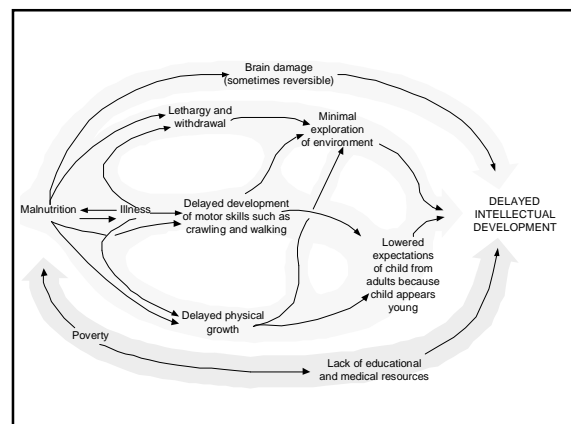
Brain damage (sometimes reversible)

Lethargy and withdrawal

Minimal exploration of environment

Malnutrition

Illness

Delayed development of motor skills such as crawling and walking

DELAYED INTELLECTUAL DEVELOPMENT

Lowered expectations of child from adults because child appears young

Delayed physical growth

Poverty

Lack of educational and medical resources